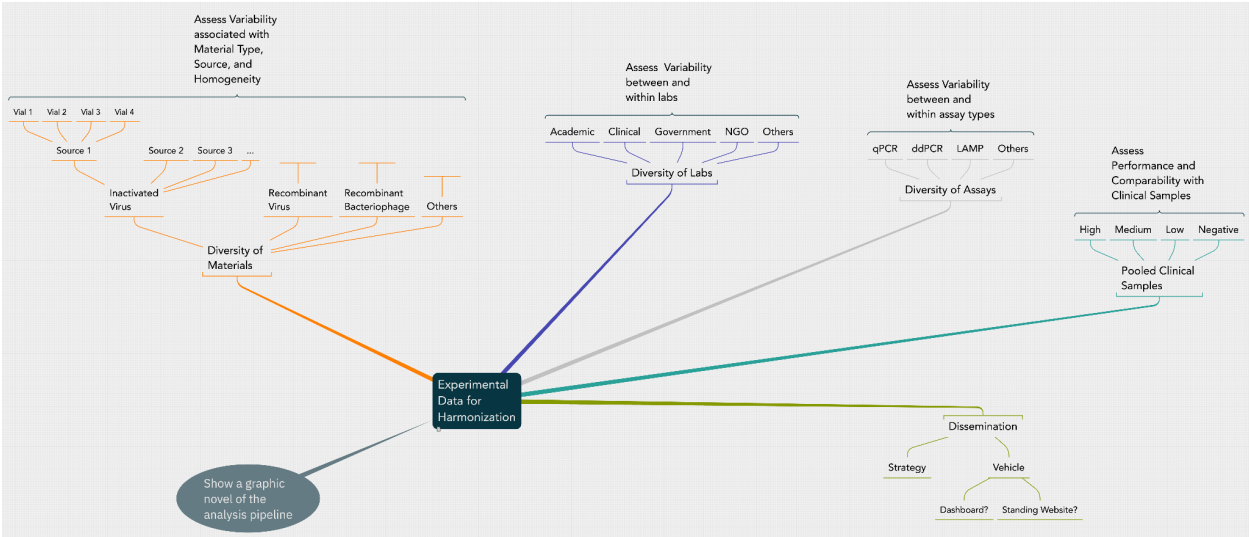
Assess Variability associated with Material Type, Source, and Homogeneity

Vial 1 Vial 2 Vial 3 Vial 4

Source 1 Source 2 Source 3 ...

Inactivated Virus

Recombinant Virus

Recombinant Bacteriophage

Others

Diversity of Materials

Assess Variability between and within labs

Academic Clinical Government NGO Others

Diversity of Labs

Assess Variability between and within assay types

qPCR ddPCR LAMP Others

Diversity of Assays

Assess Performance and Comparability with Clinical Samples

High Medium Low Negative

Pooled Clinical Samples

Experimental Data for Harmonization

Dissemination

Strategy Vehicle

Dashboard? Standing Website?

Show a graphic novel of the analysis pipeline